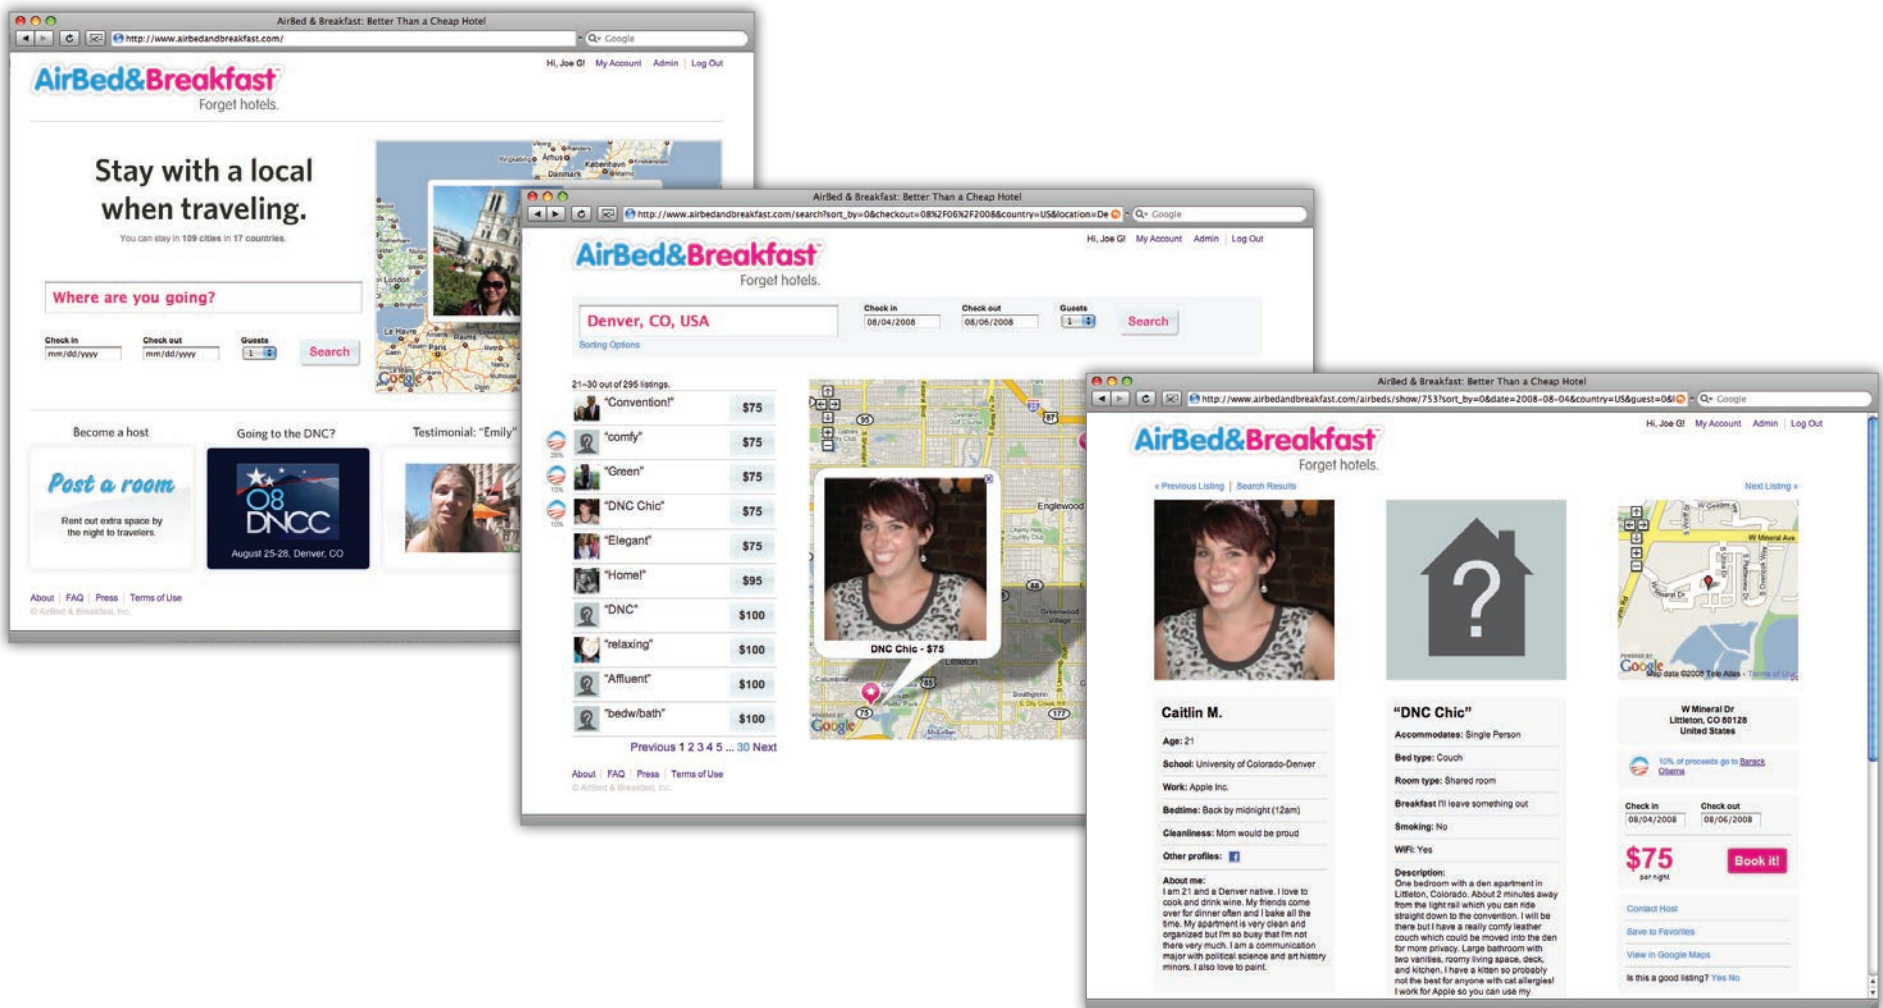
AirBed & Breakfast: Better Than a Cheap Hotel
http://www.airbedandbreakfast.com/
Google

Hi, Joe G! My Account Admin Log Out

AirBed&Breakfast
Forget hotels.

Stay with a local when traveling.
You can stay in 109 cities in 17 countries.

Where are you going?
Check in mm/dd/yyyy Check out mm/dd/yyyy Guests 1 Search

Become a host
Post a room
Rent out extra space by the night to travelers.

Going to the DNC?
08 DNCC
August 25-28, Denver, CO

Testimonial: "Emily"

About | FAQ | Press | Terms of Use
© AirBed & Breakfast, Inc.

AirBed & Breakfast: Better Than a Cheap Hotel
http://www.airbedandbreakfast.com/search?sort_by=0&checkout=08%2F06%2F2008&country=US&location=De
Google

Hi, Joe G! My Account Admin Log Out

AirBed&Breakfast
Forget hotels.

Denver, CO, USA
Check in 08/04/2008 Check out 08/06/2008 Guests 1 Search
Sorting Options

21–30 out of 295 listings.
| "Convention!" | $75 |
|---|---|
| "comfy" | $75 |
| "Green" | $75 |
| "DNC Chic" | $75 |
| "Elegant" | $75 |
| "Home!" | $95 |
| "DNC" | $100 |
| "relaxing" | $100 |
| "Affluent" | $100 |
| "bedw/bath" | $100 |

Previous 1 2 3 4 5 ... 30 Next

DNC Chic - $75
Englewood
Littleton
Google

About | FAQ | Press | Terms of Use
© AirBed & Breakfast, Inc.

AirBed & Breakfast: Better Than a Cheap Hotel
http://www.airbedandbreakfast.com/airbeds/show/753?sort_by=0&date=2008-08-04&country=US&guest=0&l
Google

Hi, Joe G! My Account Admin Log Out

AirBed&Breakfast
Forget hotels.

« Previous Listing | Search Results Next Listing »

Caitlin M.
Age: 21
School: University of Colorado-Denver
Work: Apple Inc.
Bedtime: Back by midnight (12am)
Cleanliness: Mom would be proud
Other profiles:
About me:
I am 21 and a Denver native. I love to cook and drink wine. My friends come over for dinner often and I bake all the time. My apartment is very clean and organized but I'm so busy that I'm not there very much. I am a communication major with political science and art history minors. I also love to paint.

"DNC Chic"
Accommodates: Single Person
Bed type: Couch
Room type: Shared room
Breakfast: I'll leave something out
Smoking: No
WiFi: Yes
Description:
One bedroom with a den apartment in Littleton, Colorado. About 2 minutes away from the light rail which you can ride straight down to the convention. I will be there but I have a really comfy leather couch which could be moved into the den for more privacy. Large bathroom with two vanities, roomy living space, deck, and kitchen. I have a kitten so probably not the best for anyone with cat allergies! I work for Apple so you can use my

W Mineral Ave
Google Map data ©2008 Tele Atlas - Terms of Use

W Mineral Dr
Littleton, CO 80128
United States

10% of proceeds go to Barack Obama

Check in 08/04/2008 Check out 08/06/2008
$75 per night
Book it!

Contact Host
Save to Favorites
View in Google Maps
Is this a good listing? Yes No